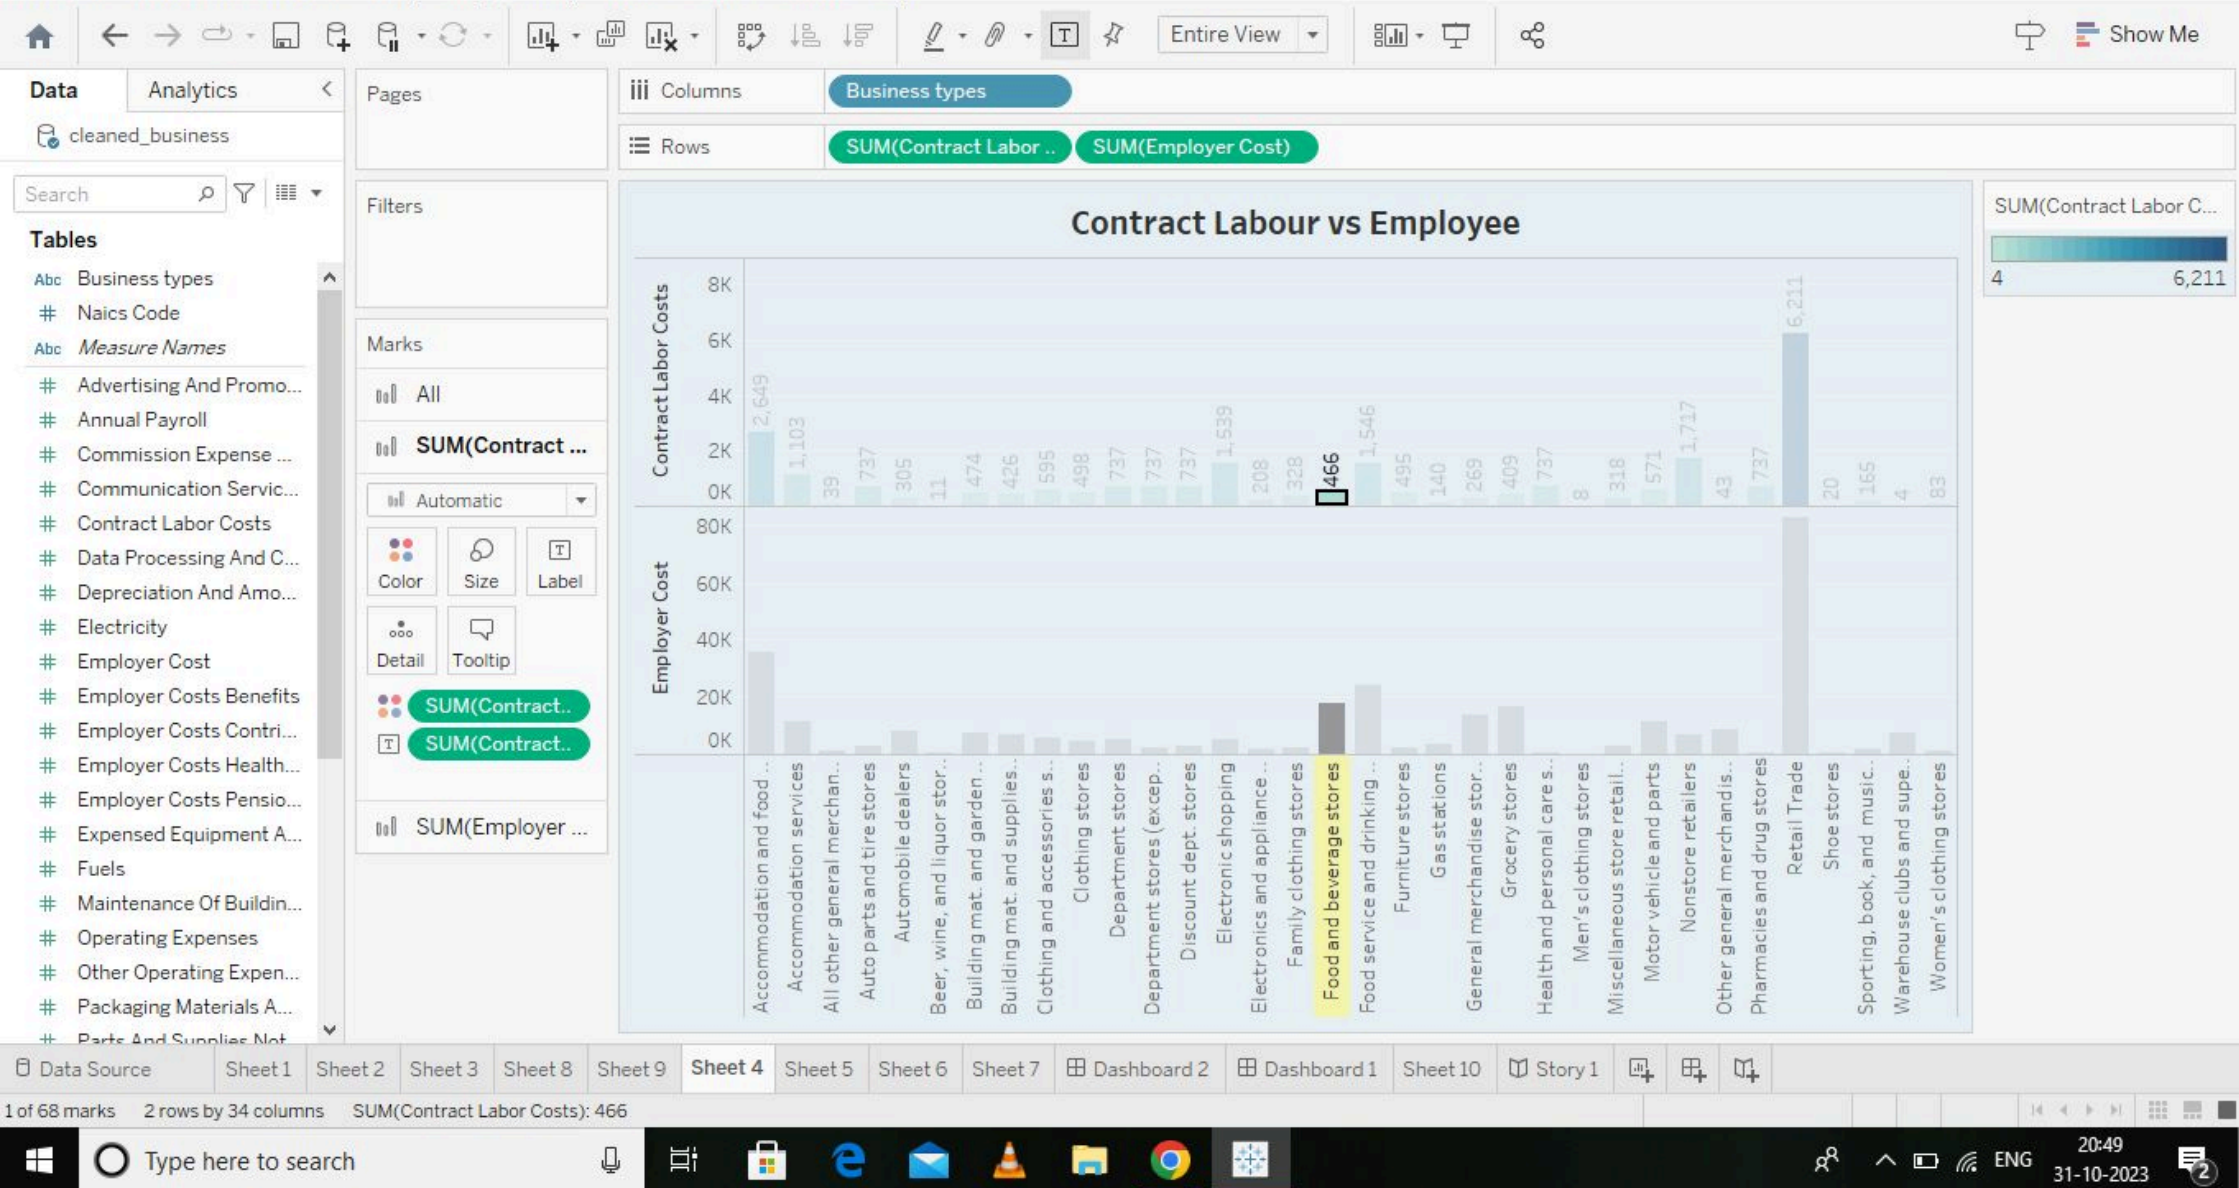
Entire View
Show Me

Data Analytics
cleaned_business
Search
Tables
Abc Business types
# Naics Code
Abc Measure Names
# Advertising And Promo...
# Annual Payroll
# Commission Expense ...
# Communication Servic...
# Contract Labor Costs
# Data Processing And C...
# Depreciation And Amo...
# Electricity
# Employer Cost
# Employer Costs Benefits
# Employer Costs Contri...
# Employer Costs Health...
# Employer Costs Pensio...
# Expensed Equipment A...
# Fuels
# Maintenance Of Buildin...
# Operating Expenses
# Other Operating Expen...
# Packaging Materials A...
# Parts And Supplies Not

Pages
Filters
Marks
All
SUM(Contract ...
Automatic
Color Size Label
Detail Tooltip
SUM(Contract..
SUM(Contract..
SUM(Employer ...

Columns Business types
Rows SUM(Contract Labor .. SUM(Employer Cost)

Contract Labour vs Employee

Contract Labor Costs
8K
6K
4K
2K
0K
2,649 1,103 39 737 305 11 474 426 595 498 737 737 737 1,539 208 328 466 1,546 495 140 269 409 737 8 318 571 1,717 43 737 6,211 20 165 4 83

Employer Cost
80K
60K
40K
20K
0K

Accommodation and food ...
Accommodation services
All other general merchan...
Auto parts and tire stores
Automobile dealers
Beer, wine, and liquor stor...
Building mat. and garden ...
Building mat. and supplies..
Clothing and accessories s..
Clothing stores
Department stores
Department stores (excep..
Discount dept. stores
Electronic shopping
Electronics and appliance ..
Family clothing stores
Food and beverage stores
Food service and drinking ..
Furniture stores
Gas stations
General merchandise stor...
Grocery stores
Health and personal care s..
Men's clothing stores
Miscellaneous store retail...
Motor vehicle and parts
Nonstore retailers
Other general merchandis..
Pharmacies and drug stores
Retail Trade
Shoe stores
Sporting, book, and music..
Warehouse clubs and supe..
Women's clothing stores

SUM(Contract Labor C...
4 6,211

Data Source Sheet 1 Sheet 2 Sheet 3 Sheet 8 Sheet 9 Sheet 4 Sheet 5 Sheet 6 Sheet 7 Dashboard 2 Dashboard 1 Sheet 10 Story 1

1 of 68 marks 2 rows by 34 columns SUM(Contract Labor Costs): 466

Type here to search
ENG 20:49 31-10-2023 2